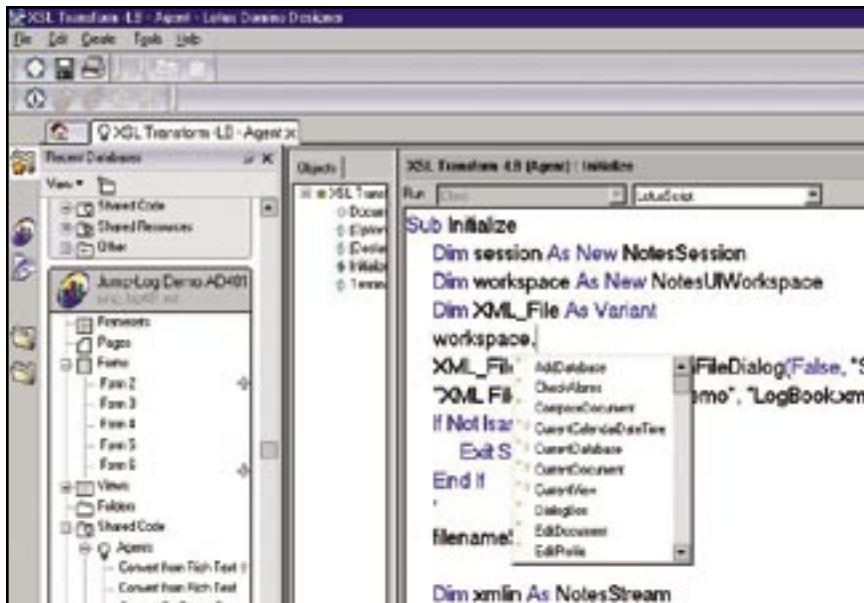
XSL Transform 4.0 - Agent - Lotus Domino Designer
File Edit Create Tools Help

XSL Transform 4.0 - Agent

Recent Databases
View
Shared Code
Shared Resources
Other
Jump-Log Demo AD401
Framesets
Pages
Forms
Form 2
Form 3
Form 4
Form 5
Form 6
Views
Folders
Shared Code
Agents
Convert from Rich Text
Convert from Rich Text

Objects
XSL Trans
Options
Declarations
Initialize
Terminate

XSL Transform 4.0 (Agent) : Initialize
Run: Client
LotusScript

Sub Initialize
Dim session As New NotesSession
Dim workspace As New NotesUIWorkspace
Dim XML_File As Variant
workspace.
XML_Fil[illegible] FileDialog(False, "S
"XML Fil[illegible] mo", "LogBook.xm
If Not Isar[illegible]
Exit S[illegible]
End If
'
filename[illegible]

Dim xmlin As NotesStream

AddDatabase
CheckAlarms
ComposeDocument
CurrentCalendarDateTime
CurrentDatabase
CurrentDocument
CurrentView
DialogBox
EditDocument
EditProfile